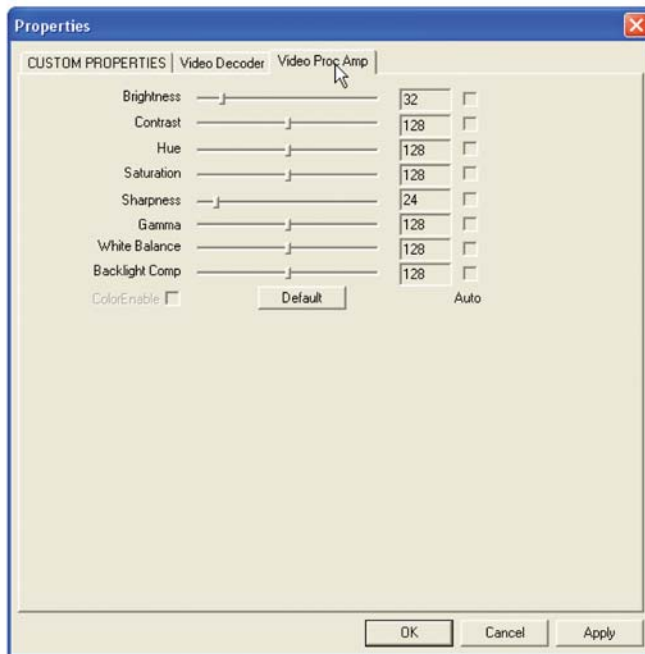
Properties

CUSTOM PROPERTIES | Video Decoder | Video Proc Amp

Brightness 32
Contrast 128
Hue 128
Saturation 128
Sharpness 24
Gamma 128
White Balance 128
Backlight Comp 128
ColorEnable
Default
Auto

OK Cancel Apply